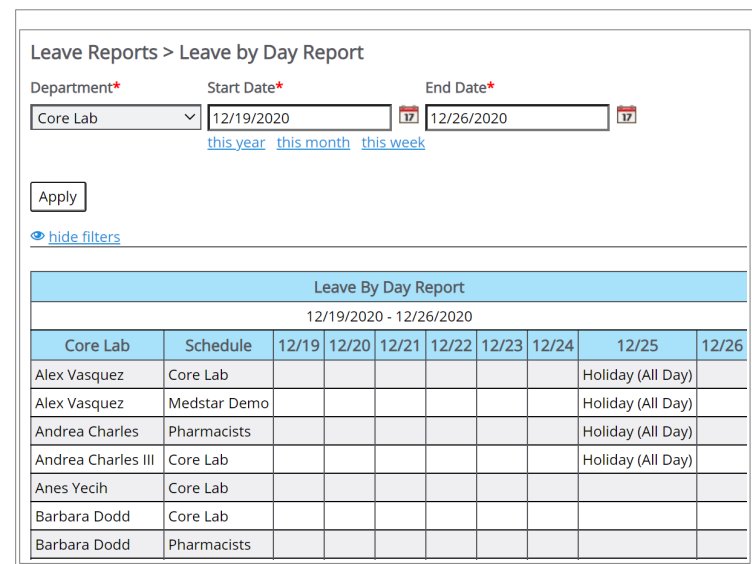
Leave Reports > Leave by Day Report

Department*
Core Lab

Start Date*
12/19/2020
this year this month this week

End Date*
12/26/2020

Apply

hide filters

Leave By Day Report

12/19/2020 - 12/26/2020

| Core Lab | Schedule | 12/19 | 12/20 | 12/21 | 12/22 | 12/23 | 12/24 | 12/25 | 12/26 |
|---|---|---|---|---|---|---|---|---|---|
| Alex Vasquez | Core Lab | | | | | | | Holiday (All Day) | |
| Alex Vasquez | Medstar Demo | | | | | | | Holiday (All Day) | |
| Andrea Charles | Pharmacists | | | | | | | Holiday (All Day) | |
| Andrea Charles III | Core Lab | | | | | | | Holiday (All Day) | |
| Anes Yecih | Core Lab | | | | | | | | |
| Barbara Dodd | Core Lab | | | | | | | | |
| Barbara Dodd | Pharmacists | | | | | | | | |